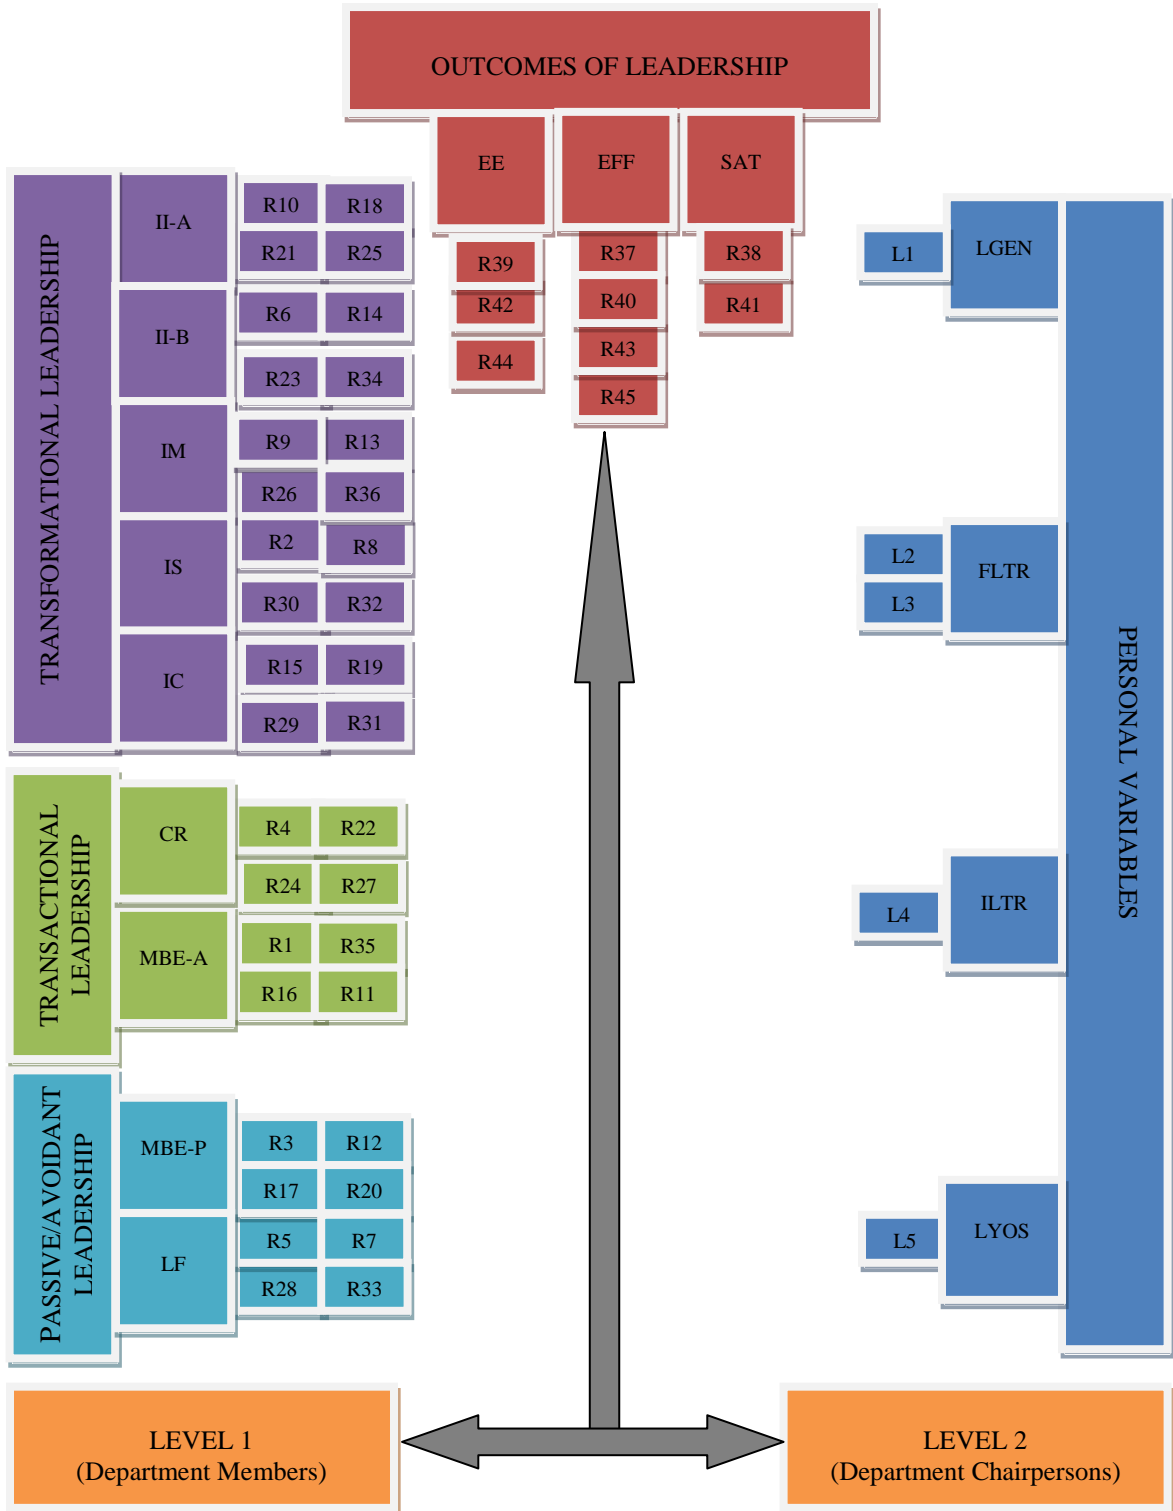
OUTCOMES OF LEADERSHIP

EE
EFF
SAT

R39
R42
R44

R37
R40
R43
R45

R38
R41

TRANSFORMATIONAL LEADERSHIP

II-A
R10 R18
R21 R25

II-B
R6 R14
R23 R34

IM
R9 R13
R26 R36

IS
R2 R8
R30 R32

IC
R15 R19
R29 R31

TRANSACTIONAL LEADERSHIP

CR
R4 R22
R24 R27

MBE-A
R1 R35
R16 R11

PASSIVE/AVOIDANT LEADERSHIP

MBE-P
R3 R12
R17 R20

LF
R5 R7
R28 R33

PERSONAL VARIABLES

L1 LGEN

L2
L3 FLTR

L4 ILTR

L5 LYOS

LEVEL 1
(Department Members)

LEVEL 2
(Department Chairpersons)